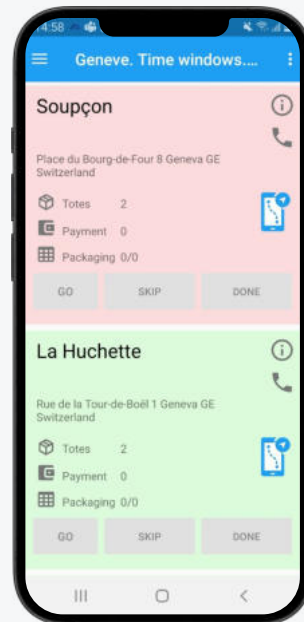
14:58

Geneve. Time windows....

Soupçon

Place du Bourg-de-Four 8 Geneva GE Switzerland

Totes 2

Payment 0

Packaging 0/0

GO

SKIP

DONE

La Huchette

Rue de la Tour-de-Boël 1 Geneva GE Switzerland

Totes 2

Payment 0

Packaging 0/0

GO

SKIP

DONE